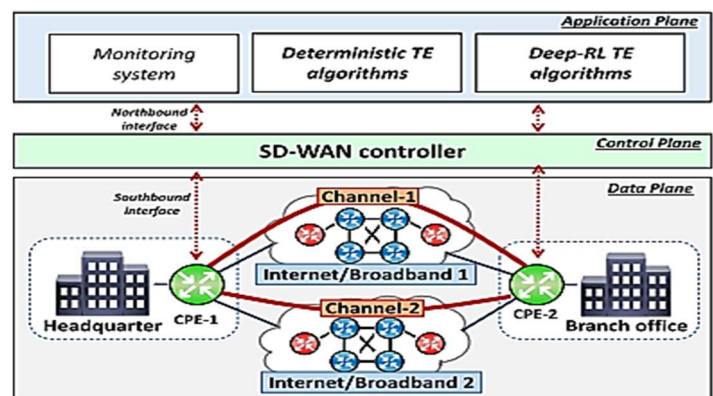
Application Plane

Monitoring system

Deterministic TE algorithms

Deep-RL TE algorithms

Northbound interface

Control Plane

SD-WAN controller

Data Plane

Southbound interface

Channel-1

Internet/Broadband 1

Headquarter

CPE-1

Channel-2

CPE-2

Branch office

Internet/Broadband 2